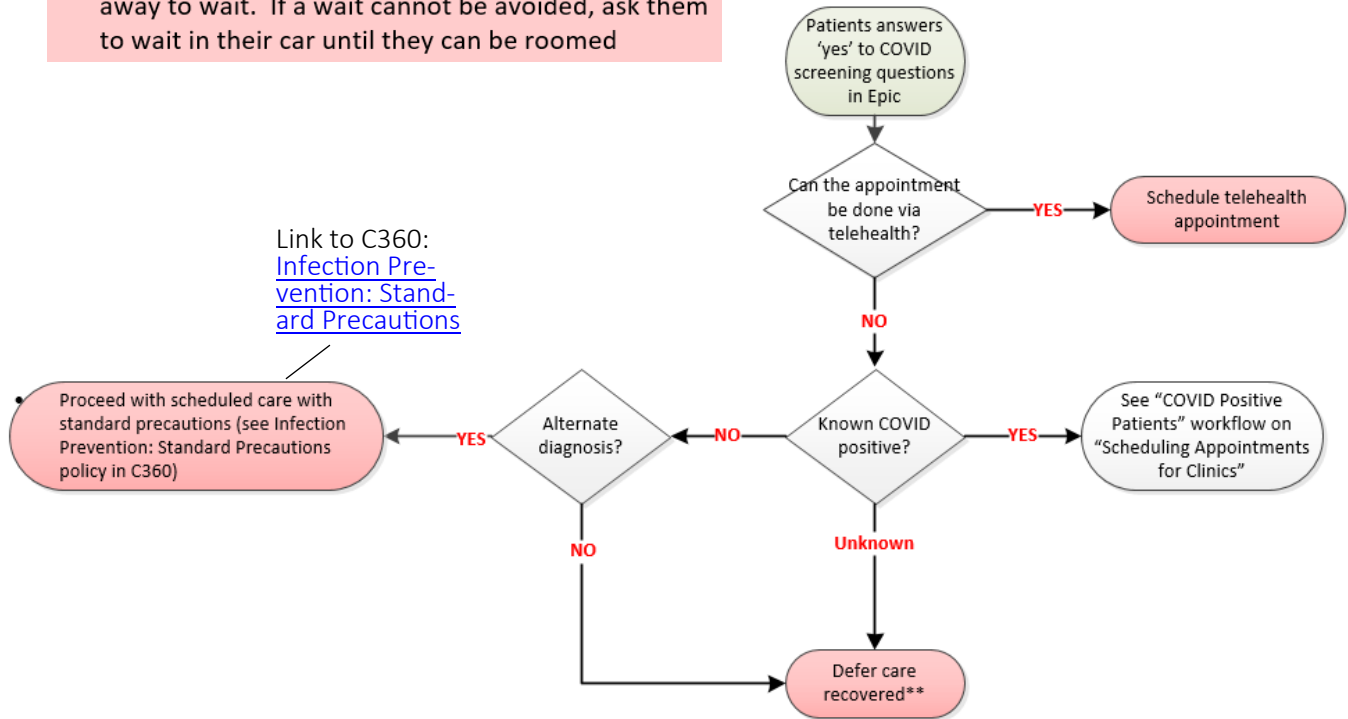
away to wait. If a wait cannot be avoided, ask them to wait in their car until they can be roomed

Patients answers 'yes' to COVID screening questions in Epic

Can the appointment be done via telehealth?

YES

Schedule telehealth appointment

NO

Link to C360: Infection Prevention: Standard Precautions

Proceed with scheduled care with standard precautions (see Infection Prevention: Standard Precautions policy in C360)

YES

Alternate diagnosis?

NO

Known COVID positive?

YES

See "COVID Positive Patients" workflow on "Scheduling Appointments for Clinics"

NO

Unknown

Defer care recovered**